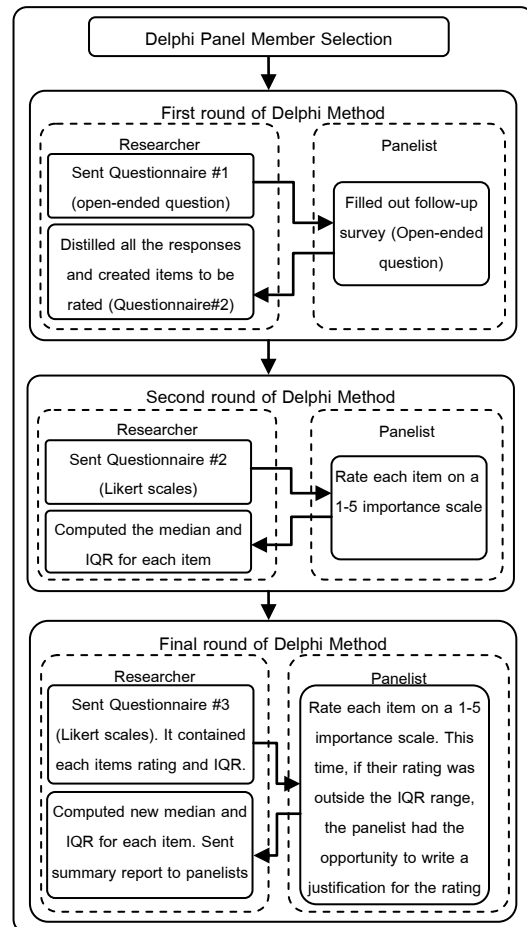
Delphi Panel Member Selection

First round of Delphi Method

Researcher

Sent Questionnaire #1 (open-ended question)

Distilled all the responses and created items to be rated (Questionnaire#2)

Panelist

Filled out follow-up survey (Open-ended question)

Second round of Delphi Method

Researcher

Sent Questionnaire #2 (Likert scales)

Computed the median and IQR for each item

Panelist

Rate each item on a 1-5 importance scale

Final round of Delphi Method

Researcher

Sent Questionnaire #3 (Likert scales). It contained each items rating and IQR.

Computed new median and IQR for each item. Sent summary report to panelists

Panelist

Rate each item on a 1-5 importance scale. This time, if their rating was outside the IQR range, the panelist had the opportunity to write a justification for the rating